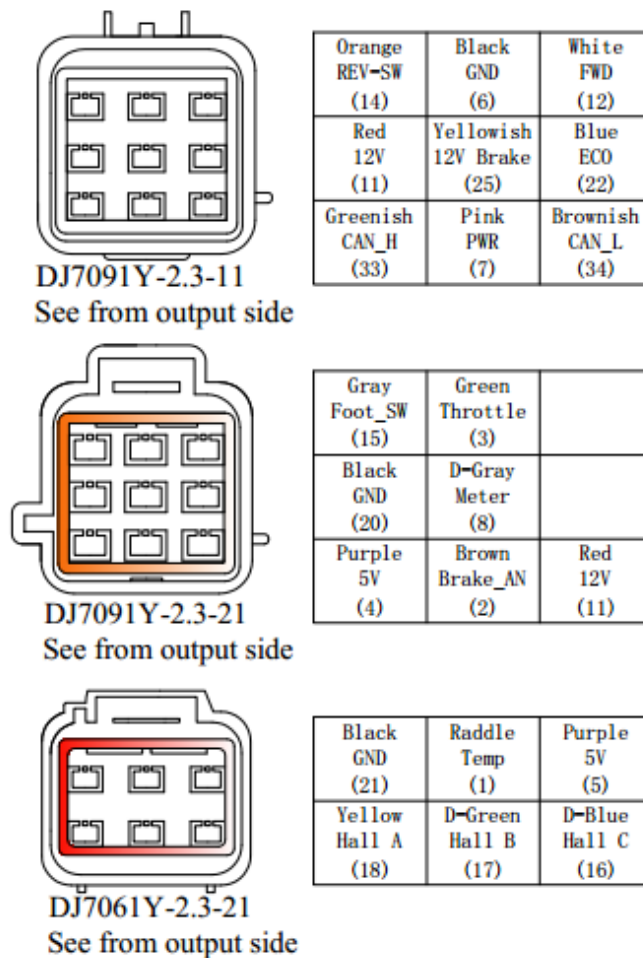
DJ7091Y-2.3-11
See from output side

| Orange REV-SW (14) | Black GND (6) | White FWD (12) |
|---|---|---|
| Red 12V (11) | Yellowish 12V Brake (25) | Blue ECO (22) |
| Greenish CAN_H (33) | Pink PWR (7) | Brownish CAN_L (34) |

DJ7091Y-2.3-21
See from output side

| Gray Foot_SW (15) | Green Throttle (3) | |
|---|---|---|
| Black GND (20) | D-Gray Meter (8) | |
| Purple 5V (4) | Brown Brake_AN (2) | Red 12V (11) |

DJ7061Y-2.3-21
See from output side

| Black GND (21) | Raddle Temp (1) | Purple 5V (5) |
|---|---|---|
| Yellow Hall A (18) | D-Green Hall B (17) | D-Blue Hall C (16) |